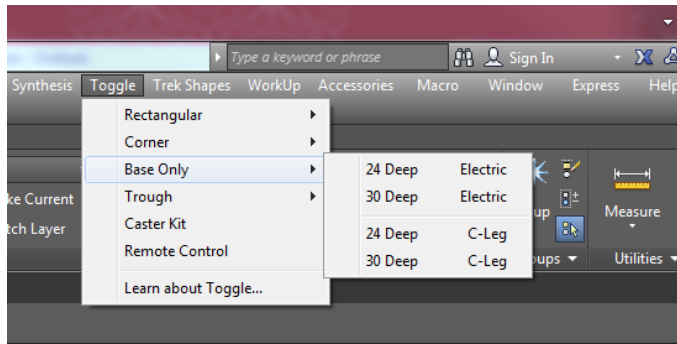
Type a keyword or phrase

Sign In

Help

Synthesis Toggle Trek Shapes WorkUp Accessories Macro Window Express Help

Rectangular
Corner
Base Only
Trough
Caster Kit
Remote Control
Learn about Toggle...

24 Deep Electric
30 Deep Electric
24 Deep C-Leg
30 Deep C-Leg

ke Current
tch Layer

up
oups
Measure
Utilities